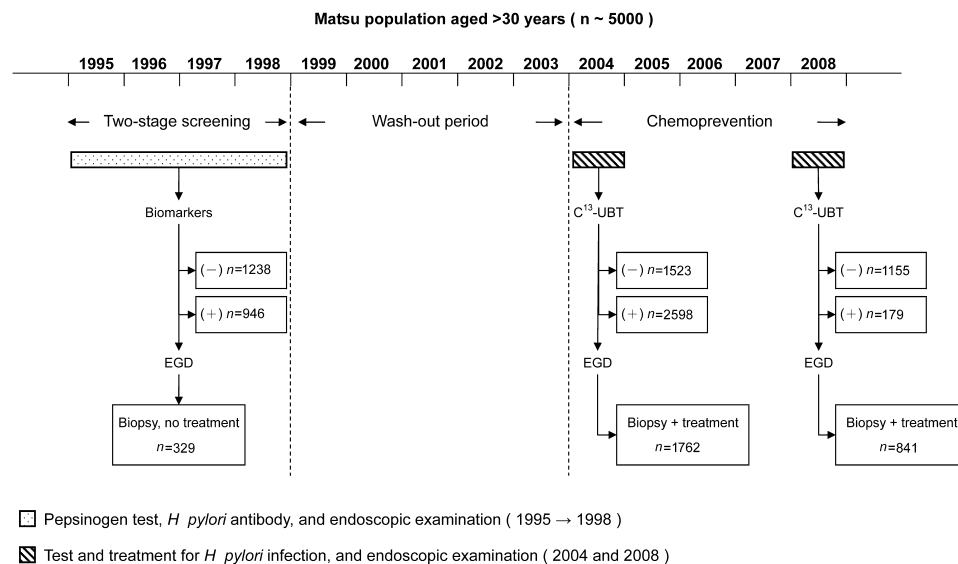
Matsu population aged >30 years ( n ~ 5000 )

1995 1996 1997 1998 1999 2000 2001 2002 2003 2004 2005 2006 2007 2008

Two-stage screening

Wash-out period

Chemoprevention

Biomarkers

(−) $n$=1238

(+) $n$=946

EGD

Biopsy, no treatment
$n$=329

$C^{13}$-UBT

(−) $n$=1523

(+) $n$=2598

EGD

Biopsy + treatment
$n$=1762

$C^{13}$-UBT

(−) $n$=1155

(+) $n$=179

EGD

Biopsy + treatment
$n$=841

Pepsinogen test, $H$ $pylori$ antibody, and endoscopic examination ( 1995 → 1998 )

Test and treatment for $H$ $pylori$ infection, and endoscopic examination ( 2004 and 2008 )